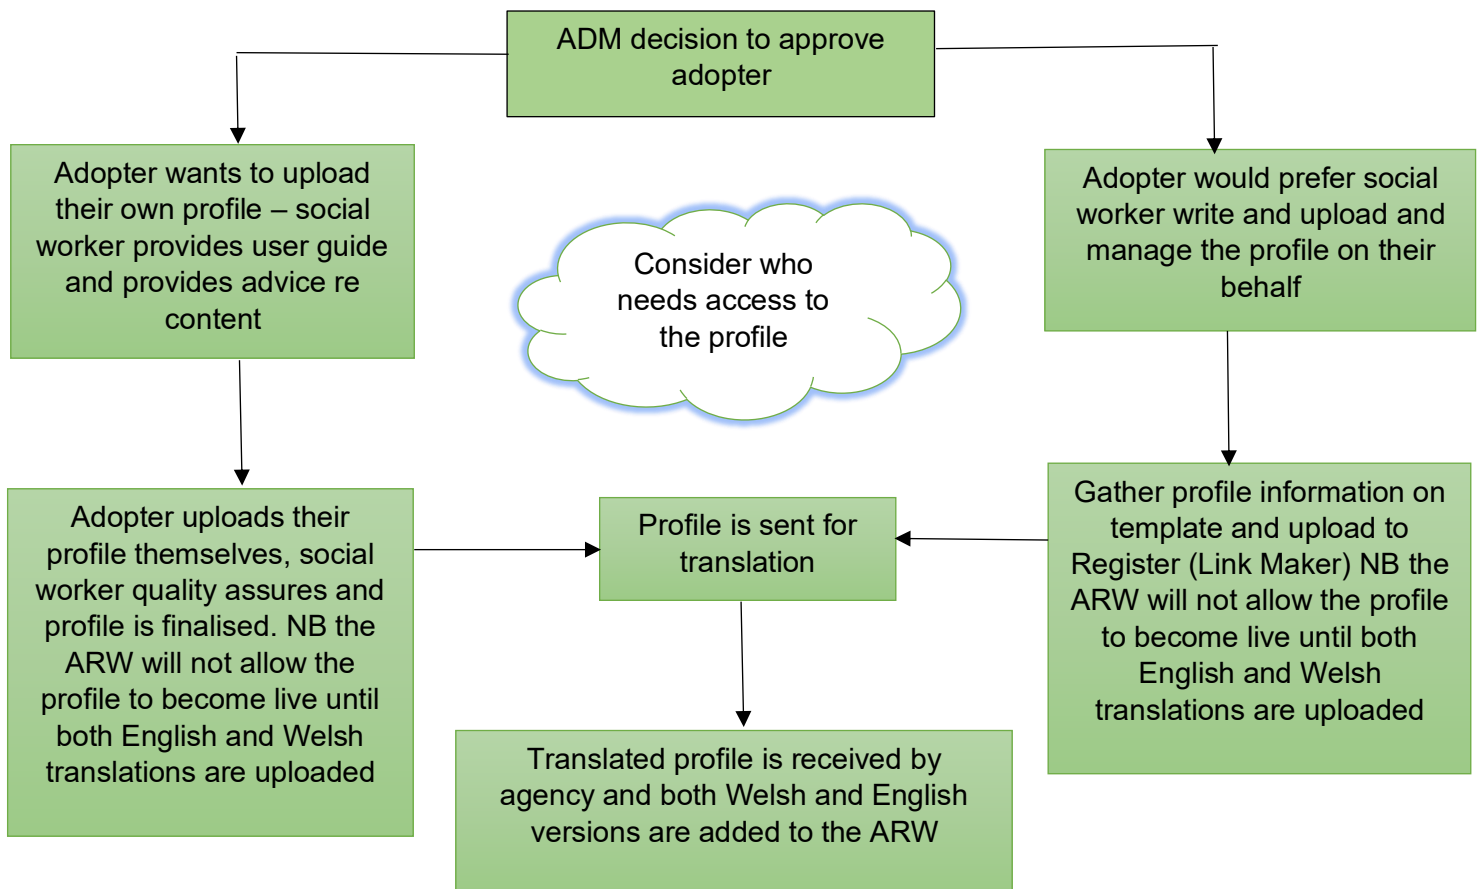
ADM decision to approve adopter

Adopter wants to upload their own profile – social worker provides user guide and provides advice re content

Consider who needs access to the profile

Adopter would prefer social worker write and upload and manage the profile on their behalf

Adopter uploads their profile themselves, social worker quality assures and profile is finalised. NB the ARW will not allow the profile to become live until both English and Welsh translations are uploaded

Profile is sent for translation

Gather profile information on template and upload to Register (Link Maker) NB the ARW will not allow the profile to become live until both English and Welsh translations are uploaded

Translated profile is received by agency and both Welsh and English versions are added to the ARW